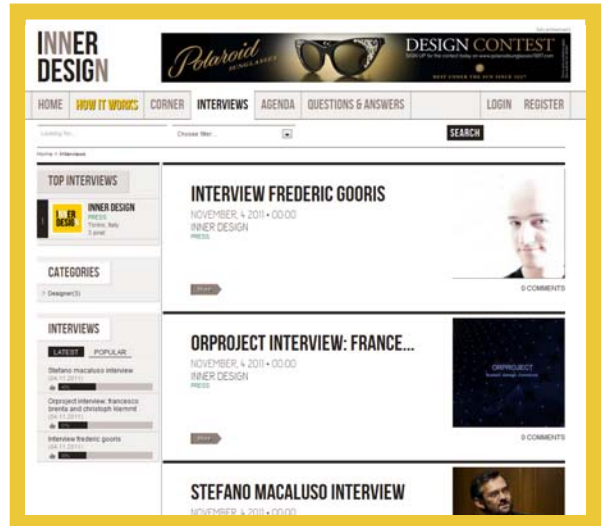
INNER DESIGN

Polaroid SUNGLASSES

DESIGN CONTEST

BEST UNDER THE SUN SINCE 1937

HOME HOW IT WORKS CORNER INTERVIEWS AGENDA QUESTIONS & ANSWERS LOGIN REGISTER

Looking for... Choose filter... SEARCH

Home > Interviews

TOP INTERVIEWS

INNER DESIGN
PRESS
Torino, Italy
3 post

CATEGORIES

Designer(3)

INTERVIEWS

LATEST POPULAR

Stefano macaluso interview
(24.11.2011)

Orproject interview: francesco brenta and christoph klemmt
(24.11.2011)

Interview frederic gooris
(04.11.2011)

INTERVIEW FREDERIC GOORIS
NOVEMBER, 4 2011 • 00:00
INNER DESIGN
PRESS
More
0 COMMENTS

ORPROJECT INTERVIEW: FRANCE...
NOVEMBER, 4 2011 • 00:00
INNER DESIGN
PRESS
ORPROJECT
More
0 COMMENTS

STEFANO MACALUSO INTERVIEW
NOVEMBER, 4 2011 • 00:00